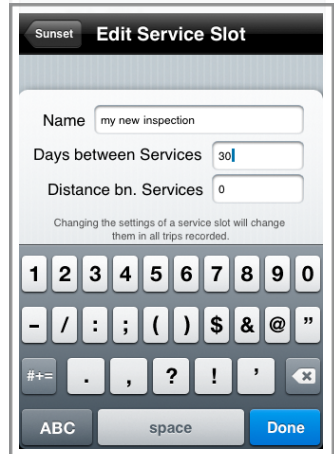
Sunset

Edit Service Slot

Name my new inspection

Days between Services 30

Distance bn. Services 0

Changing the settings of a service slot will change them in all trips recorded.

1 2 3 4 5 6 7 8 9 0

- / : ; ( ) $ & @ "

#+= . , ? ! '

ABC space Done